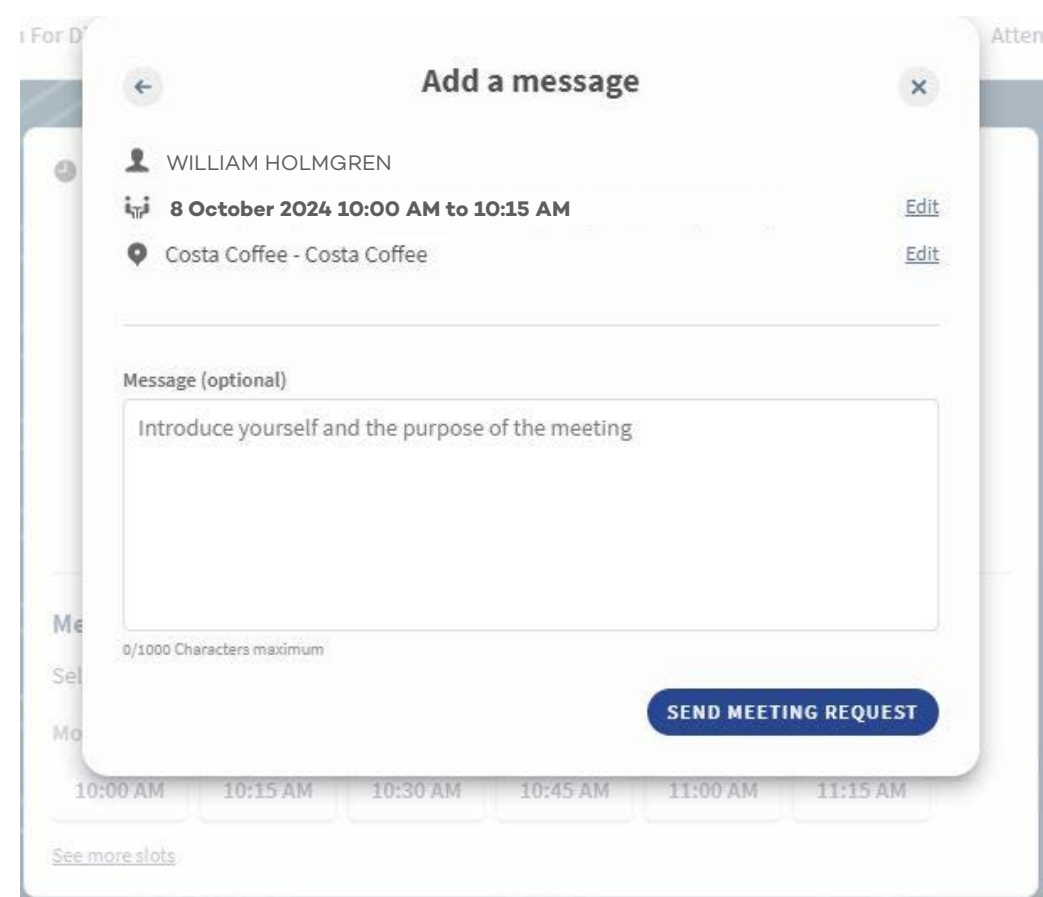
For D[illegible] Atten

Add a message

WILLIAM HOLMGREN

8 October 2024 10:00 AM to 10:15 AM Edit

Costa Coffee - Costa Coffee Edit

Message (optional)

Introduce yourself and the purpose of the meeting

0/1000 Characters maximum

SEND MEETING REQUEST

Me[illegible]

Sel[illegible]

Mo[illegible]

10:00 AM 10:15 AM 10:30 AM 10:45 AM 11:00 AM 11:15 AM

See more slots